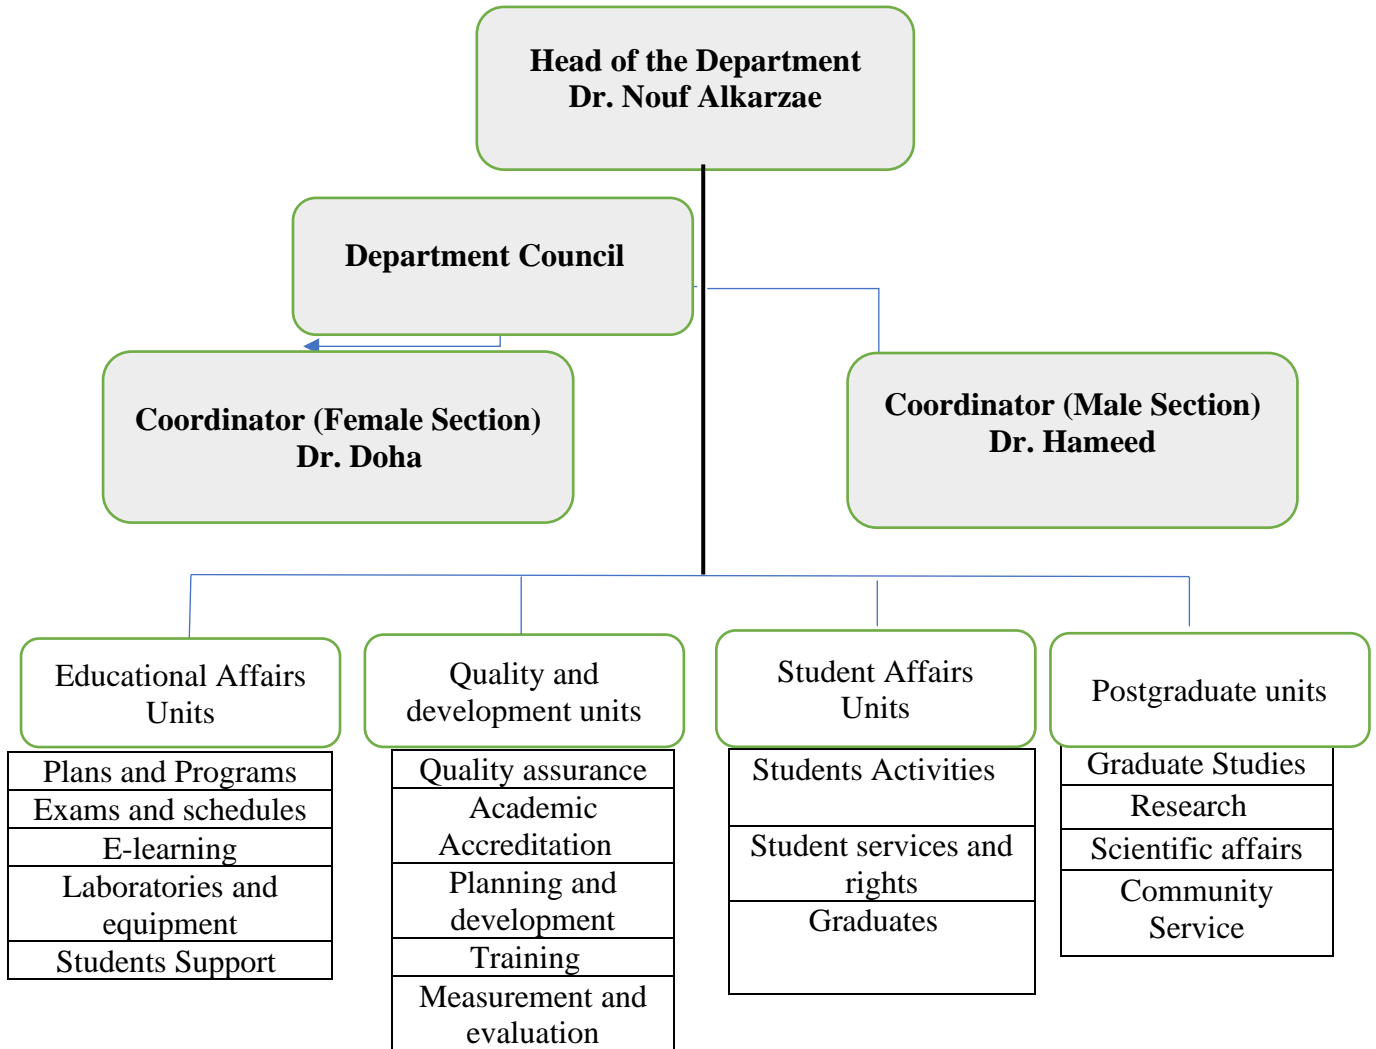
Head of the Department
Dr. Nouf Alkarzae

Department Council

Coordinator (Female Section)
Dr. Doha

Coordinator (Male Section)
Dr. Hameed

Educational Affairs Units

| Plans and Programs |
|---|
| Exams and schedules |
| E-learning |
| Laboratories and equipment |
| Students Support |

Quality and development units

| Quality assurance |
|---|
| Academic Accreditation |
| Planning and development |
| Training |
| Measurement and evaluation |

Student Affairs Units

| Students Activities |
|---|
| Student services and rights |
| Graduates |

Postgraduate units

| Graduate Studies |
|---|
| Research |
| Scientific affairs |
| Community Service |